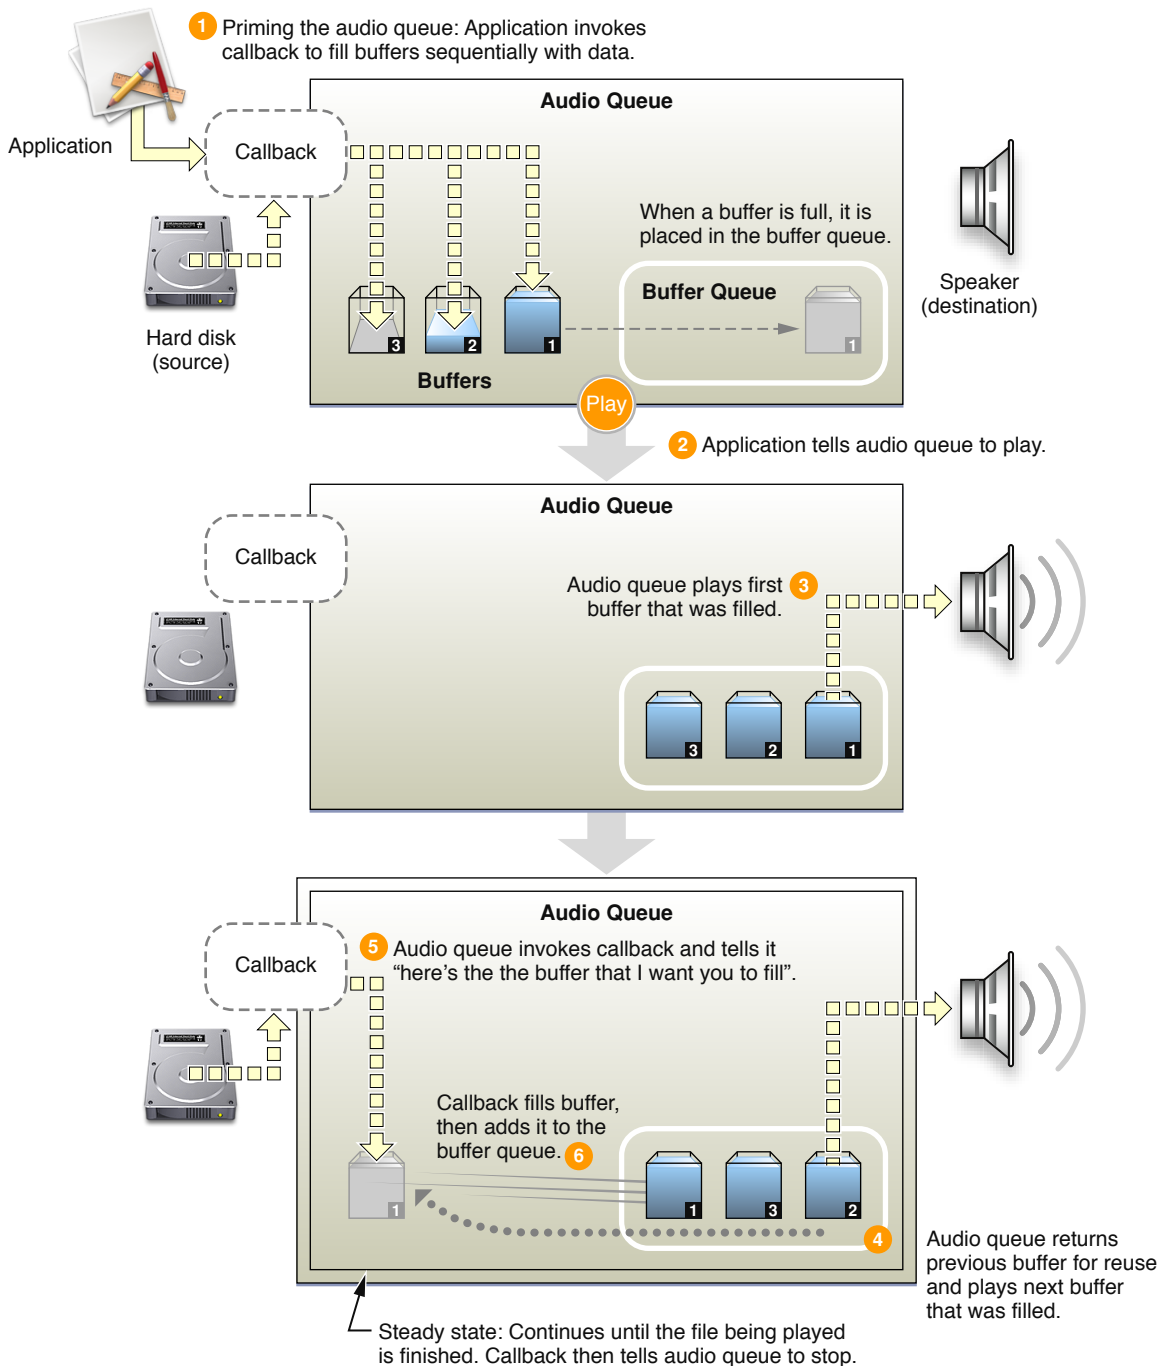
1 Priming the audio queue: Application invokes callback to fill buffers sequentially with data.

Application

Audio Queue

Callback

When a buffer is full, it is placed in the buffer queue.

Speaker (destination)

Buffer Queue

3 2 1 1

Hard disk (source)

Buffers

Play

2 Application tells audio queue to play.

Audio Queue

Callback

Audio queue plays first 3 buffer that was filled.

3 2 1

Audio Queue

Callback

5 Audio queue invokes callback and tells it “here’s the the buffer that I want you to fill”.

Callback fills buffer, then adds it to the buffer queue. 6

1 1 3 2

4

Audio queue returns previous buffer for reuse and plays next buffer that was filled.

Steady state: Continues until the file being played is finished. Callback then tells audio queue to stop.